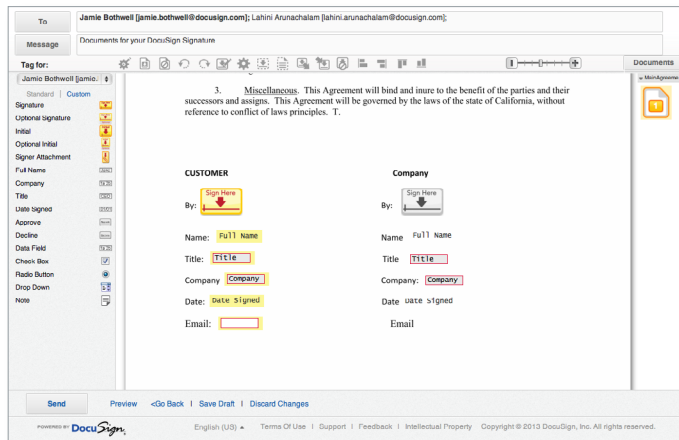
To
Jamie Bothwell [jamie.bothwell@docusign.com]; Lahini Arunachalam [lahini.arunachalam@docusign.com];

Message
Documents for your DocuSign Signature

Tag for:
Documents

Jamie Bothwell [jamie.b...
Standard | Custom
Signature
Optional Signature
Initial
Optional Initial
Signer Attachment
Full Name
Company
Title
Date Signed
Approve
Decline
Data Field
Check Box
Radio Button
Drop Down
Note

3. Miscellaneous. This Agreement will bind and inure to the benefit of the parties and their successors and assigns. This Agreement will be governed by the laws of the state of California, without reference to conflict of laws principles. T.

CUSTOMER
By: Sign Here
Name: Full Name
Title: Title
Company Company
Date: Date Signed
Email:

Company
By: Sign Here
Name Full Name
Title Title
Company: Company
Date Date Signed
Email

MainAgreeme

Send
Preview
<Go Back | Save Draft | Discard Changes

POWERED BY DocuSign
English (US)
Terms Of Use | Support | Feedback | Intellectual Property Copyright © 2013 DocuSign, Inc. All rights reserved.